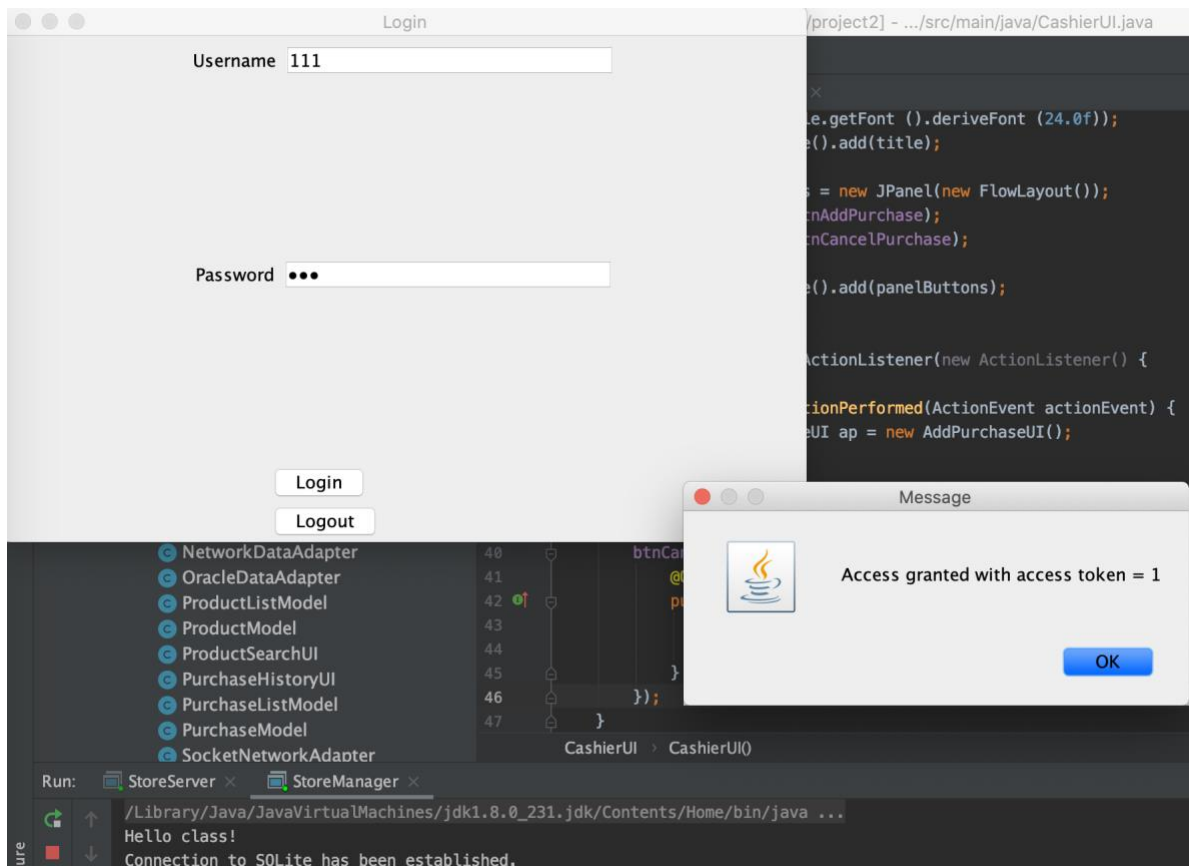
Login

Username 111

Password •••

Login

Logout

/project2] - .../src/main/java/CashierUI.java

e.getFont ().deriveFont (24.0f));
e().add(title);

s = new JPanel(new FlowLayout());
tnAddPurchase);
tnCancelPurchase);

e().add(panelButtons);

ActionListener(new ActionListener() {

tionPerformed(ActionEvent actionEvent) {
eUI ap = new AddPurchaseUI();

Message

Access granted with access token = 1

OK

NetworkDataAdapter
OracleDataAdapter
ProductListModel
ProductModel
ProductSearchUI
PurchaseHistoryUI
PurchaseListModel
PurchaseModel
SocketNetworkAdapter

40 btnCa
41 @
42 p
43
44
45 }
46 });
47 }

CashierUI › CashierUI()

Run: StoreServer × StoreManager ×

/Library/Java/JavaVirtualMachines/jdk1.8.0_231.jdk/Contents/Home/bin/java ...
Hello class!
Connection to SQLite has been established.

ure